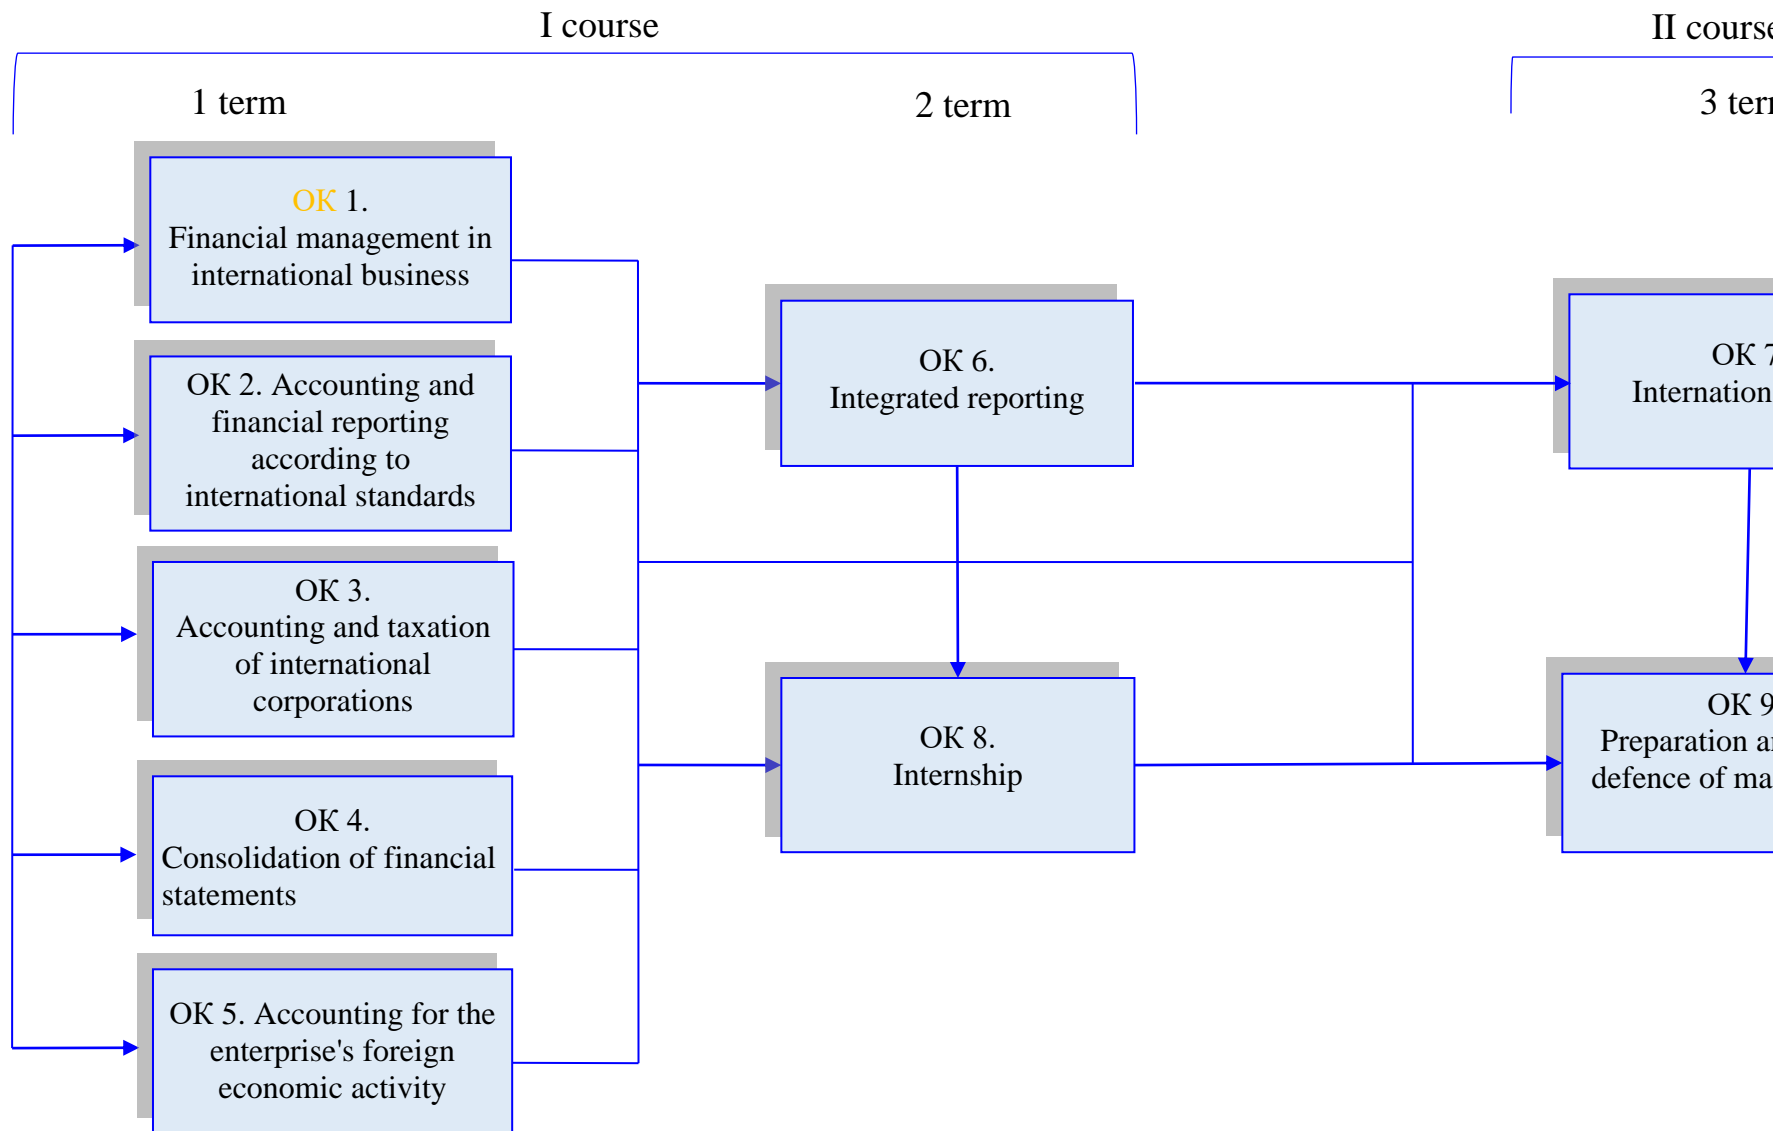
I course

II course

1 term

2 term

3 term

OK 1.
Financial management in international business

OK 2. Accounting and financial reporting according to international standards

OK 3.
Accounting and taxation of international corporations

OK 4.
Consolidation of financial statements

OK 5. Accounting for the enterprise's foreign economic activity

OK 6.
Integrated reporting

OK 8.
Internship

OK 7
Internation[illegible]

OK 9
Preparation a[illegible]
defence of ma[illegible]